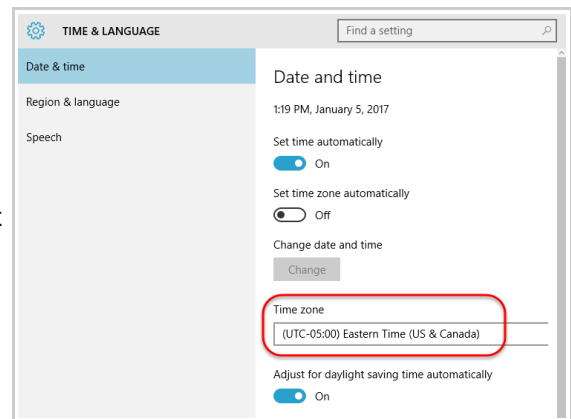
TIME & LANGUAGE

Find a setting

Date & time

Region & language

Speech

Date and time

1:19 PM, January 5, 2017

Set time automatically

On

Set time zone automatically

Off

Change date and time

Change

Time zone

(UTC-05:00) Eastern Time (US & Canada)

Adjust for daylight saving time automatically

On